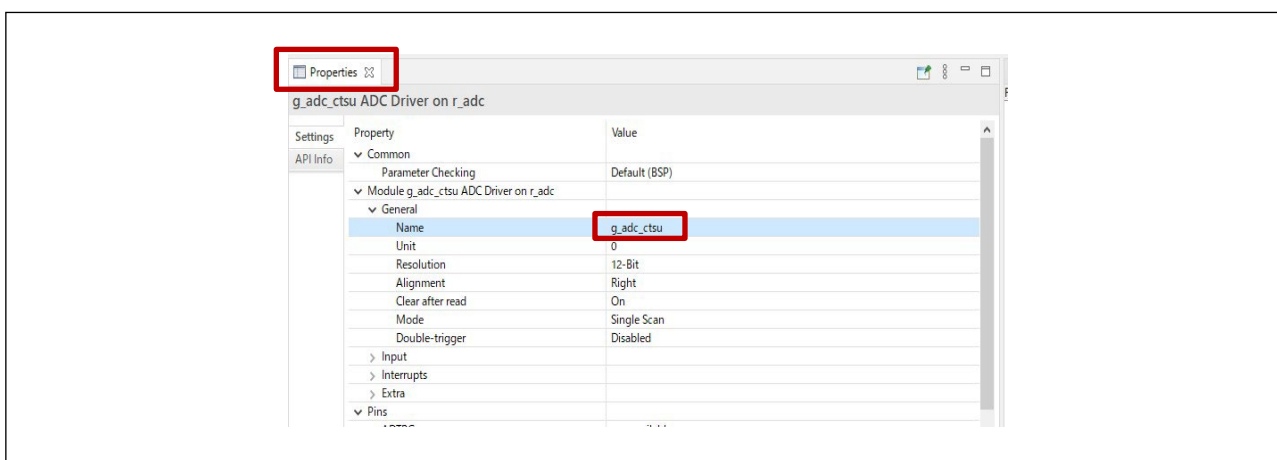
Properties

g_adc_ctsu ADC Driver on r_adc

Settings
API Info

| Property | Value |
|---|---|
| Common | |
| Parameter Checking | Default (BSP) |
| Module g_adc_ctsu ADC Driver on r_adc | |
| General | |
| Name | g_adc_ctsu |
| Unit | 0 |
| Resolution | 12-Bit |
| Alignment | Right |
| Clear after read | On |
| Mode | Single Scan |
| Double-trigger | Disabled |
| Input | |
| Interrupts | |
| Extra | |
| Pins | |
| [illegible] | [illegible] |